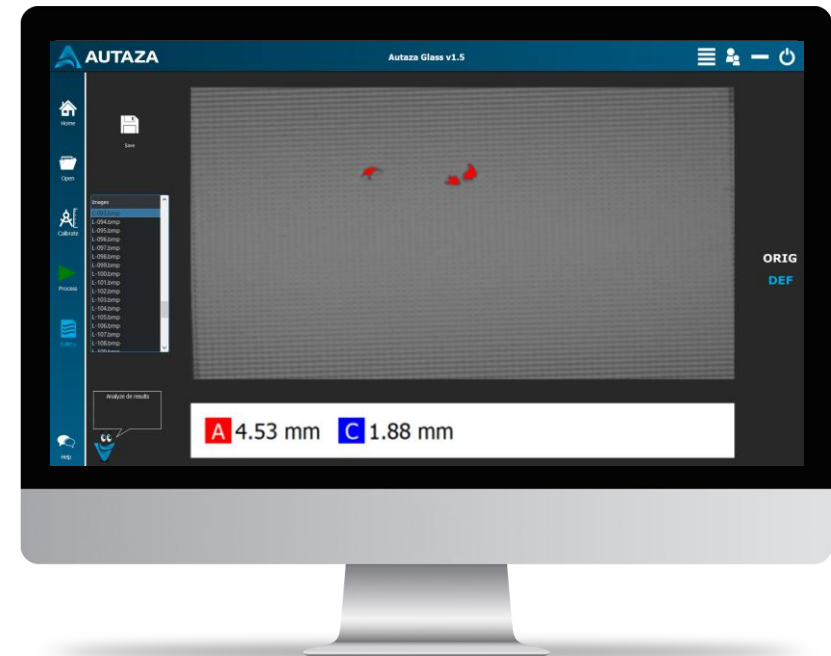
AUTAZA

Autaza Glass v1.5

Home

Open

Calibrate

Process

Gallery

Help

Save

Images
L-093.bmp
L-094.bmp
L-095.bmp
L-096.bmp
L-097.bmp
L-098.bmp
L-099.bmp
L-100.bmp
L-101.bmp
L-102.bmp
L-103.bmp
L-104.bmp
L-105.bmp
L-106.bmp
L-107.bmp
L-108.bmp
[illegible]

Analyze de results

ORIG
DEF

A 4.53 mm C 1.88 mm